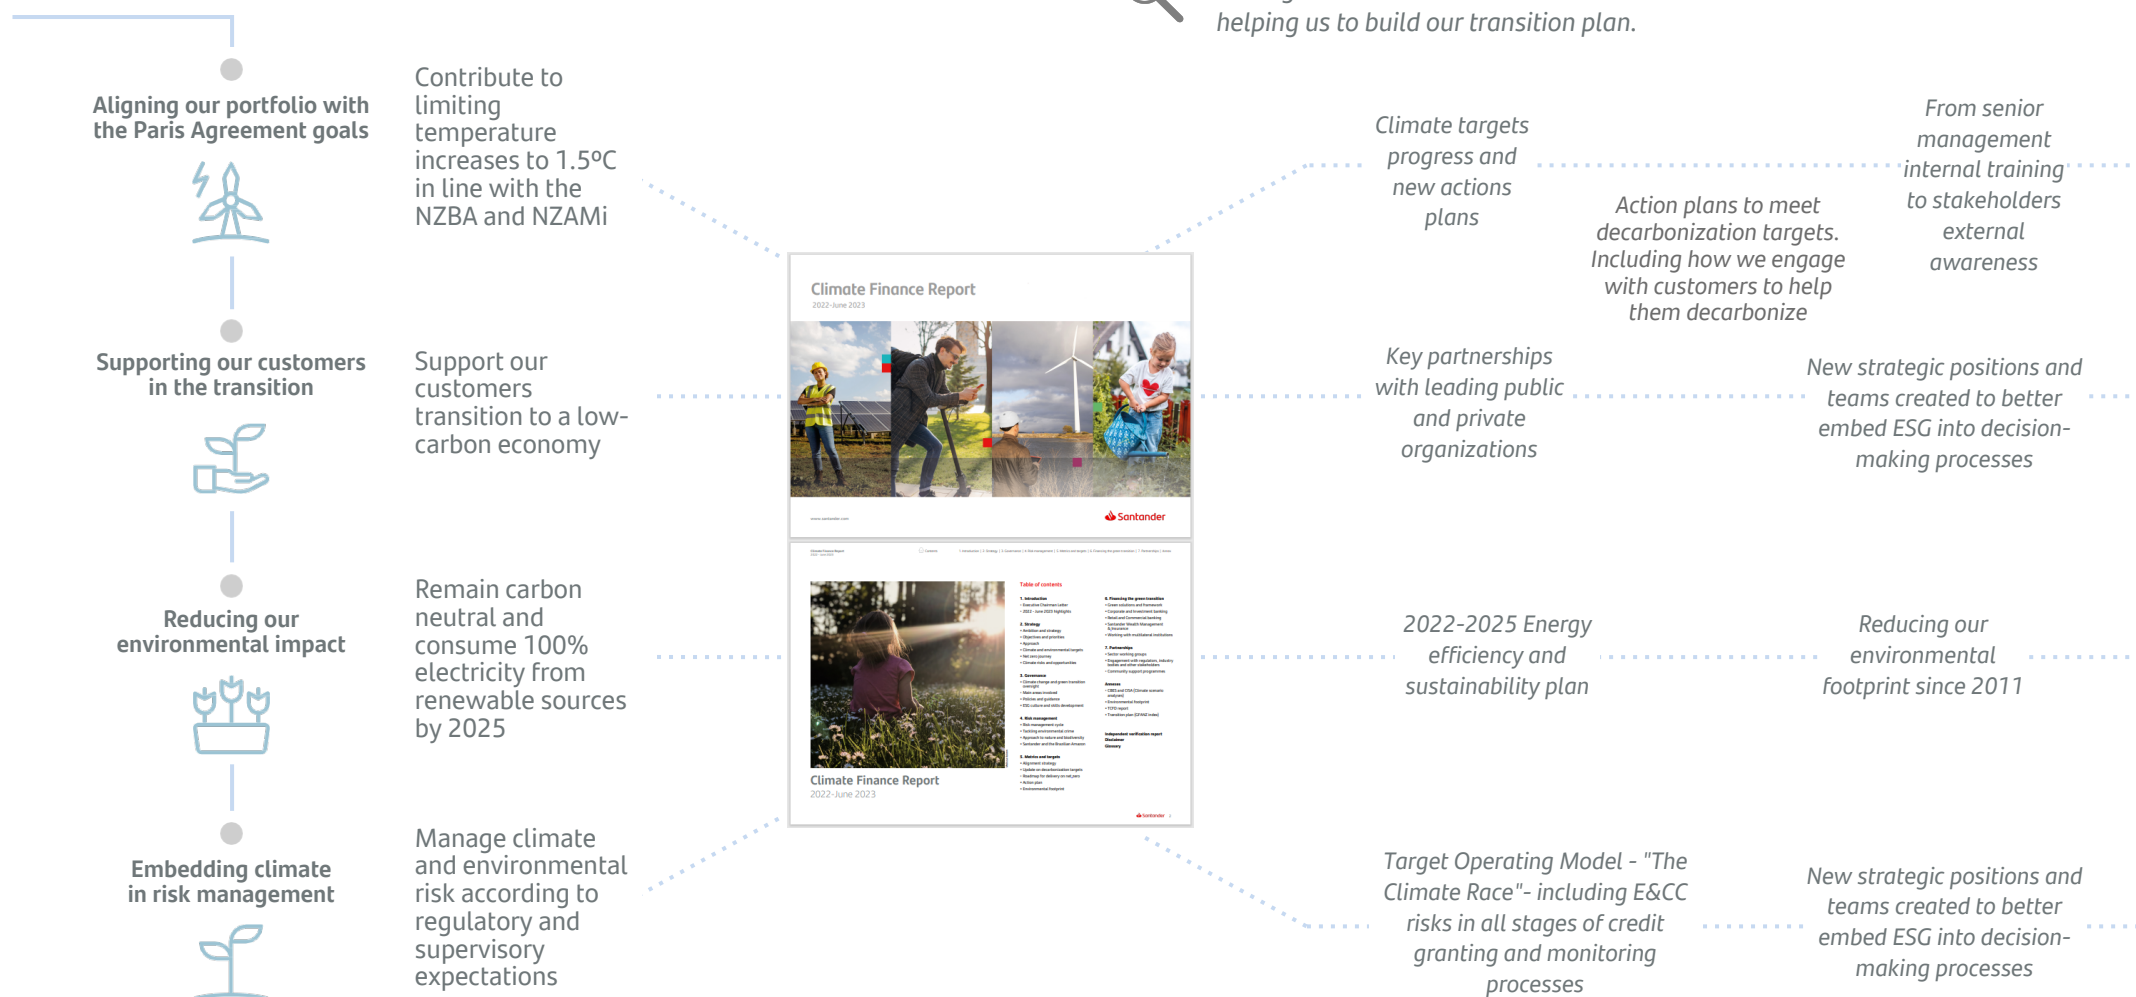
helping us to build our transition plan.

Aligning our portfolio with the Paris Agreement goals

Contribute to limiting temperature increases to 1.5ºC in line with the NZBA and NZAMi

Climate targets progress and new actions plans

Action plans to meet decarbonization targets. Including how we engage with customers to help them decarbonize

From senior management internal training to stakeholders external awareness

Climate Finance Report
2022-June 2023

Santander

Supporting our customers in the transition

Support our customers transition to a low-carbon economy

Key partnerships with leading public and private organizations

New strategic positions and teams created to better embed ESG into decision-making processes

Reducing our environmental impact

Remain carbon neutral and consume 100% electricity from renewable sources by 2025

Climate Finance Report
2022-June 2023

2022-2025 Energy efficiency and sustainability plan

Reducing our environmental footprint since 2011

Embedding climate in risk management

Manage climate and environmental risk according to regulatory and supervisory expectations

Target Operating Model - "The Climate Race"- including E&CC risks in all stages of credit granting and monitoring processes

New strategic positions and teams created to better embed ESG into decision-making processes